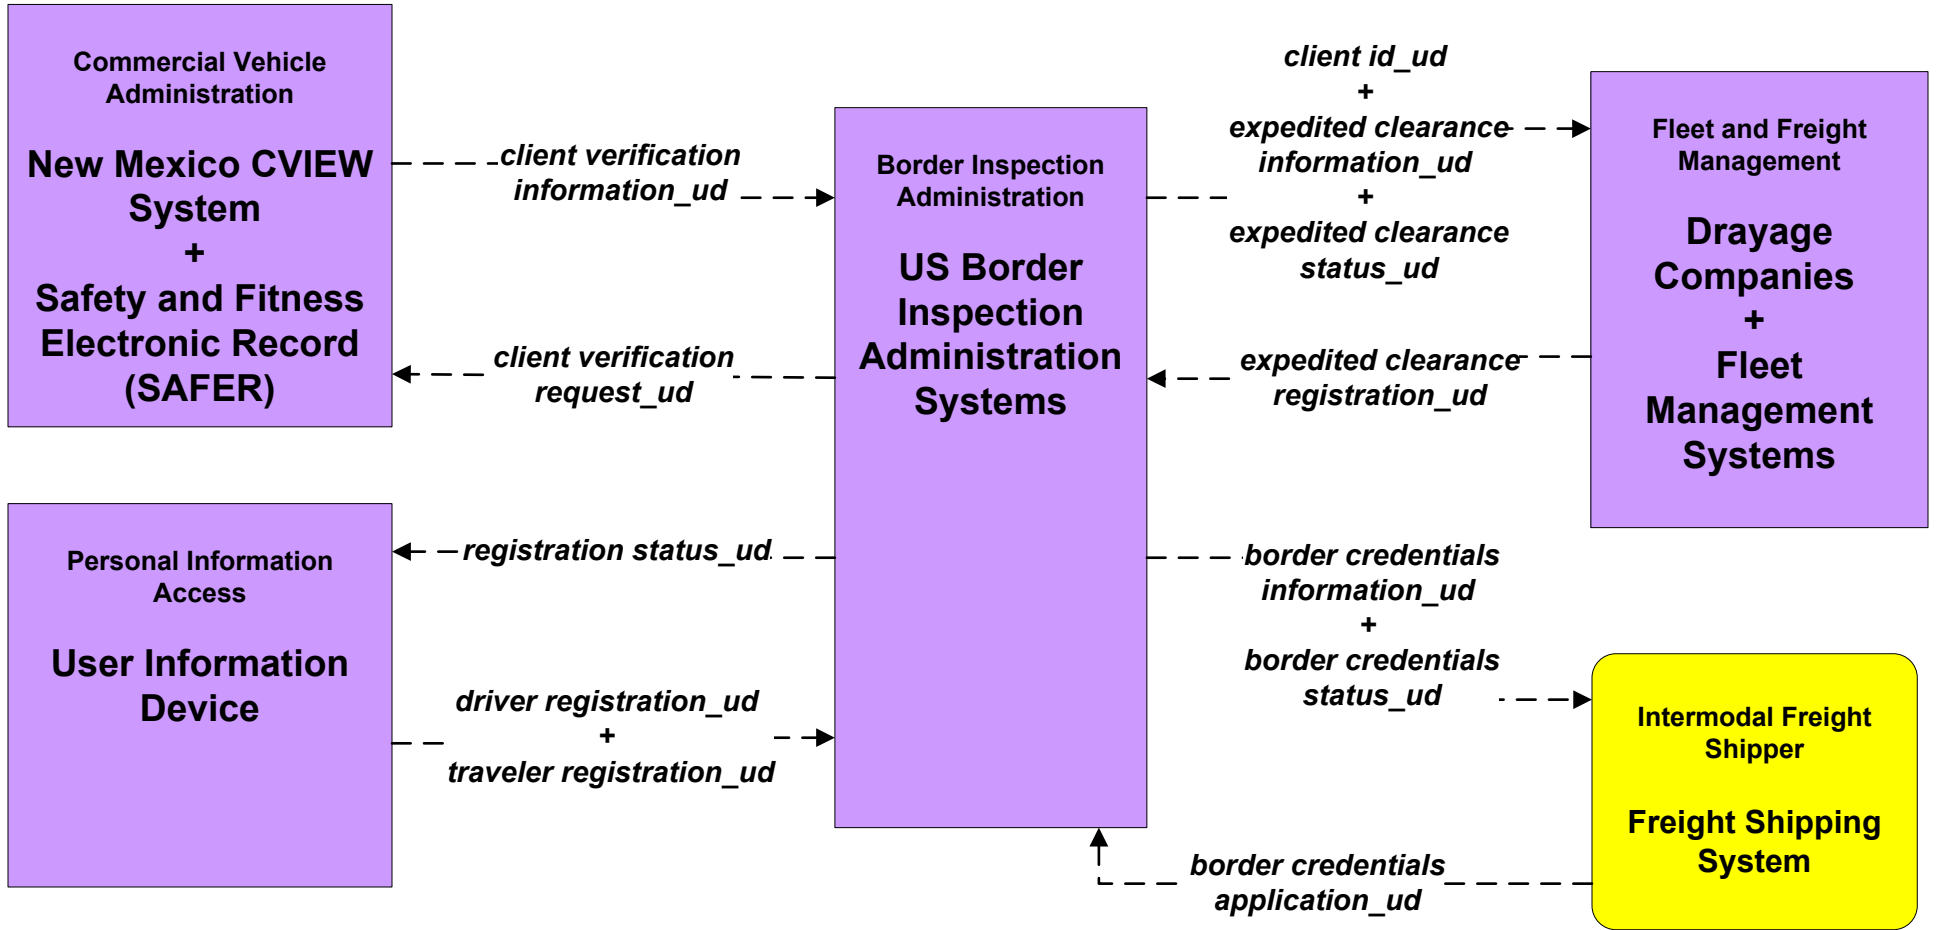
Commercial Vehicle Administration

New Mexico CVIEW System
+
Safety and Fitness Electronic Record (SAFER)

client verification information_ud

client verification request_ud

Border Inspection Administration

US Border Inspection Administration Systems

client id_ud
+
expedited clearance information_ud
+
expedited clearance status_ud

Fleet and Freight Management

Drayage Companies
+
Fleet Management Systems

expedited clearance registration_ud

Personal Information Access

User Information Device

registration status_ud

driver registration_ud
+
traveler registration_ud

border credentials information_ud
+
border credentials status_ud

Intermodal Freight Shipper

Freight Shipping System

border credentials application_ud